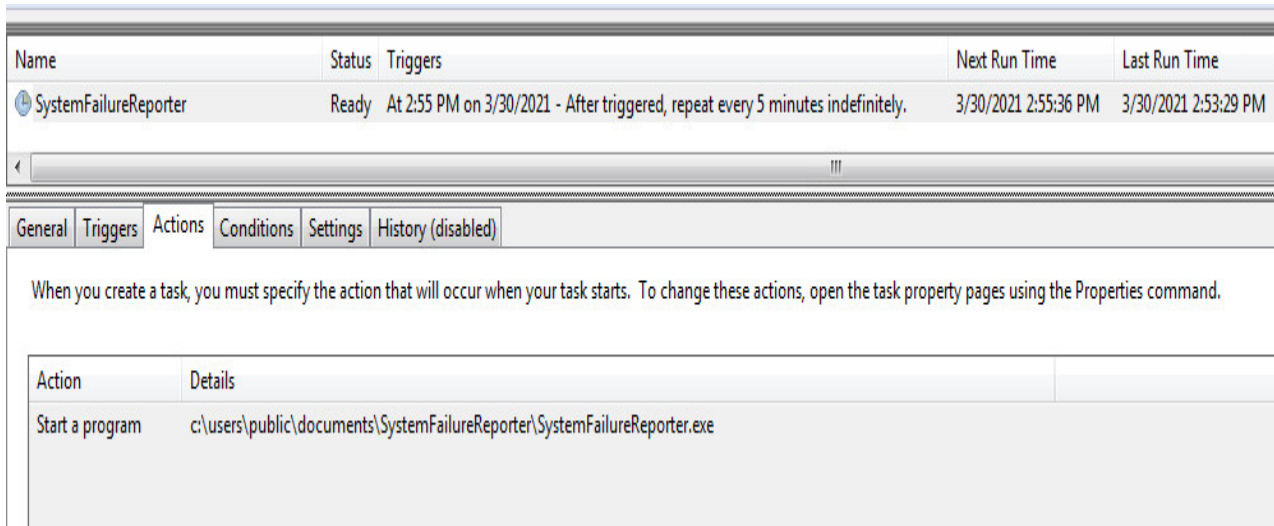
| Name | Status | Triggers | Next Run Time | Last Run Time |
|---|---|---|---|---|
| SystemFailureReporter | Ready | At 2:55 PM on 3/30/2021 - After triggered, repeat every 5 minutes indefinitely. | 3/30/2021 2:55:36 PM | 3/30/2021 2:53:29 PM |

General Triggers Actions Conditions Settings History (disabled)

When you create a task, you must specify the action that will occur when your task starts. To change these actions, open the task property pages using the Properties command.

| Action | Details |
|---|---|
| Start a program | c:\users\public\documents\SystemFailureReporter\SystemFailureReporter.exe |